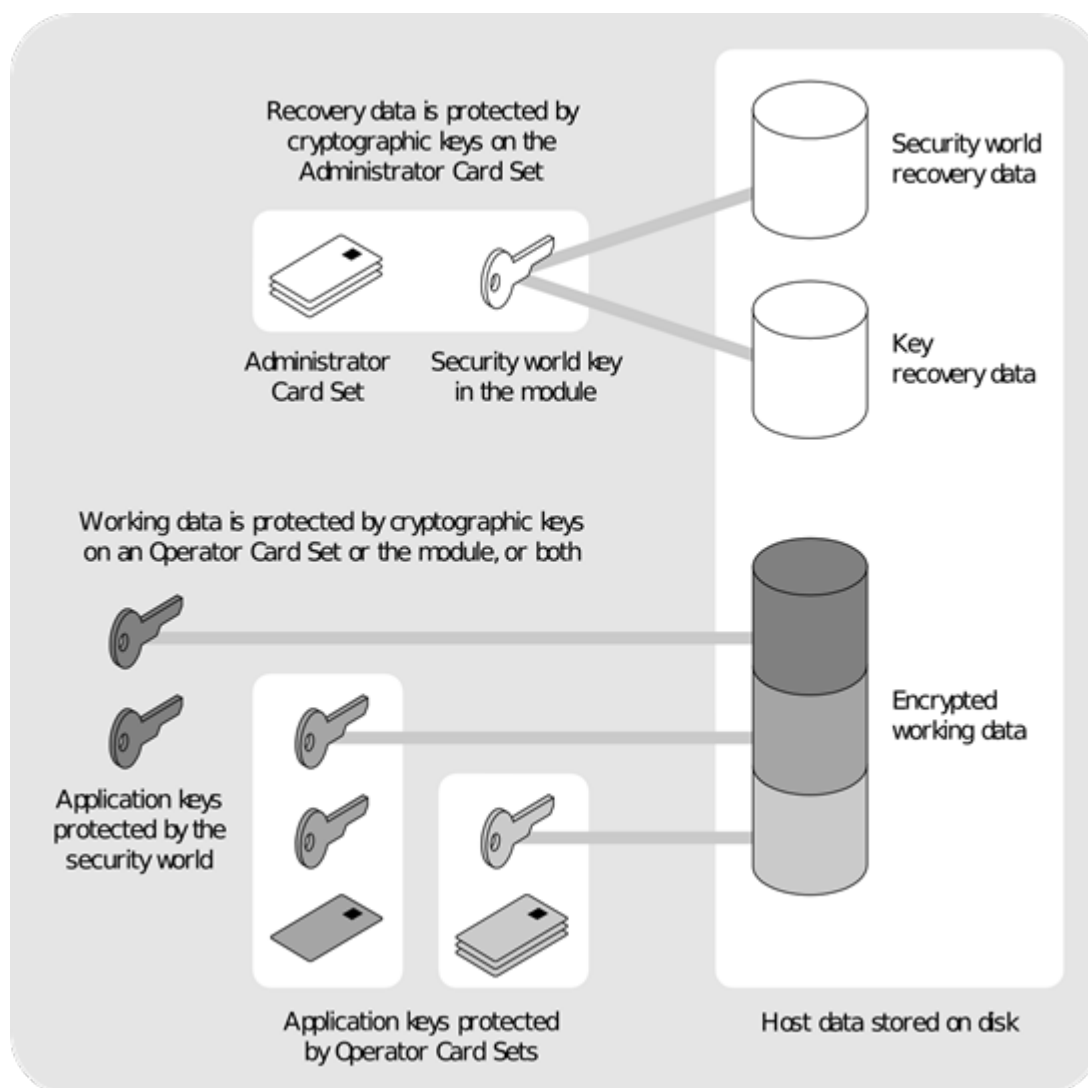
Recovery data is protected by cryptographic keys on the Administrator Card Set

Security world recovery data

Administrator Card Set

Security world key in the module

Key recovery data

Working data is protected by cryptographic keys on an Operator Card Set or the module, or both

Encrypted working data

Application keys protected by the security world

Application keys protected by Operator Card Sets

Host data stored on disk